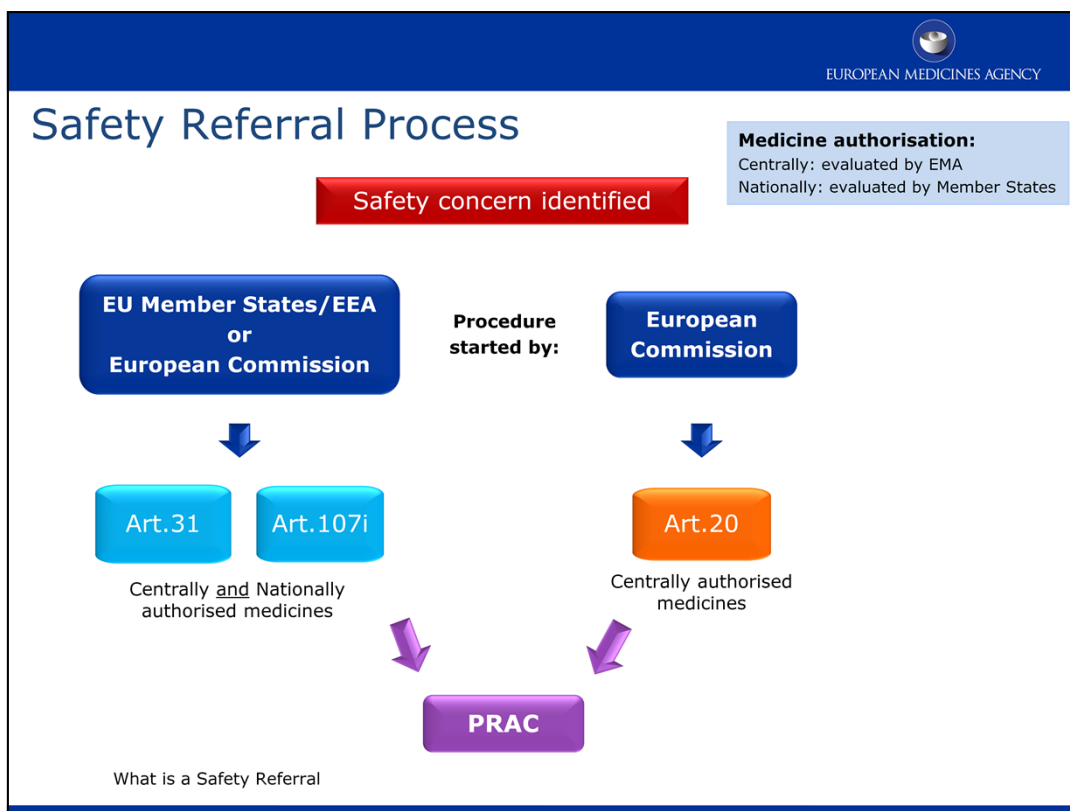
EUROPEAN MEDICINES AGENCY

Safety Referral Process

Medicine authorisation:
Centrally: evaluated by EMA
Nationally: evaluated by Member States

Safety concern identified

EU Member States/EEA or European Commission

Procedure started by:

European Commission

Art.31

Art.107i

Art.20

Centrally and Nationally authorised medicines

Centrally authorised medicines

PRAC

What is a Safety Referral